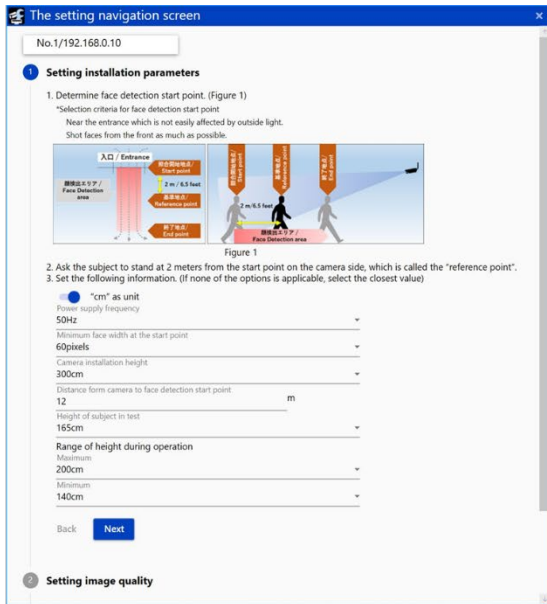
The setting navigation screen

No.1/192.168.0.10

1 Setting installation parameters

1. Determine face detection start point. (Figure 1)
*Selection criteria for face detection start point
Near the entrance which is not easily affected by outside light.
Shot faces from the front as much as possible.

入口 / Entrance
照合開始地点 / Start point
顔検出エリア / Face Detection area
2 m / 6.5 feet
基準地点 / Reference point
終了地点 / End point
照合開始地点 / Start point
基準地点 / Reference point
終了地点 / End point
2 m / 6.5 feet
顔検出エリア / Face Detection area

Figure 1

2. Ask the subject to stand at 2 meters from the start point on the camera side, which is called the "reference point".
3. Set the following information. (If none of the options is applicable, select the closest value)

"cm" as unit
Power supply frequency
50Hz
Minimum face width at the start point
60pixels
Camera installation height
300cm
Distance form camera to face detection start point
12 m
Height of subject in test
165cm
Range of height during operation
Maximum
200cm
Minimum
140cm

Back Next

2 Setting image quality